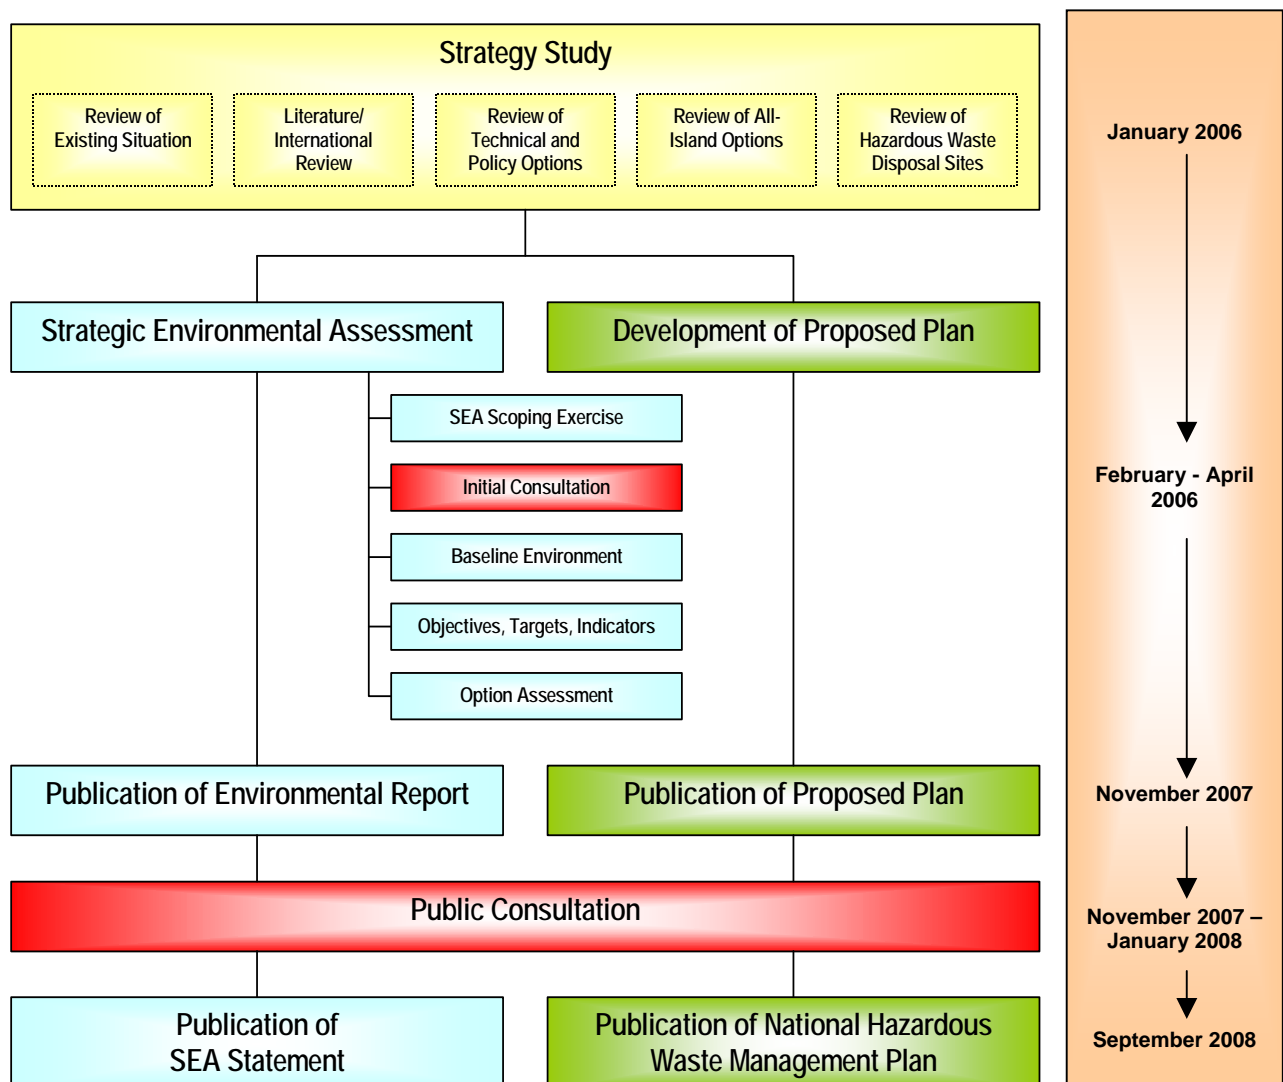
Strategy Study

Review of Existing Situation

Literature/ International Review

Review of Technical and Policy Options

Review of All-Island Options

Review of Hazardous Waste Disposal Sites

January 2006

Strategic Environmental Assessment

Development of Proposed Plan

SEA Scoping Exercise

Initial Consultation

February - April 2006

Baseline Environment

Objectives, Targets, Indicators

Option Assessment

Publication of Environmental Report

Publication of Proposed Plan

November 2007

Public Consultation

November 2007 – January 2008

Publication of SEA Statement

Publication of National Hazardous Waste Management Plan

September 2008